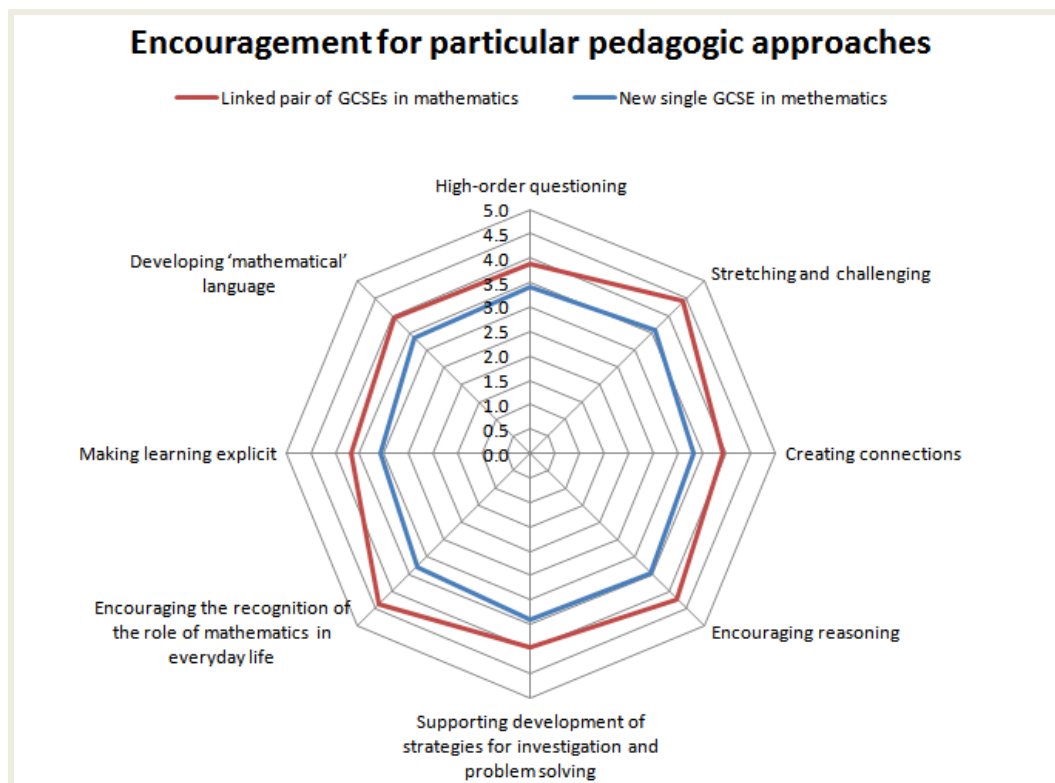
Encouragement for particular pedagogic approaches

Linked pair of GCSEs in mathematics
New single GCSE in methematics

High-order questioning
5.0
4.5
4.0
3.5
3.0
2.5
2.0
1.5
1.0
0.5
0.0

Stretching and challenging

Creating connections

Encouraging reasoning

Supporting development of strategies for investigation and problem solving

Encouraging the recognition of the role of mathematics in everyday life

Making learning explicit

Developing 'mathematical' language